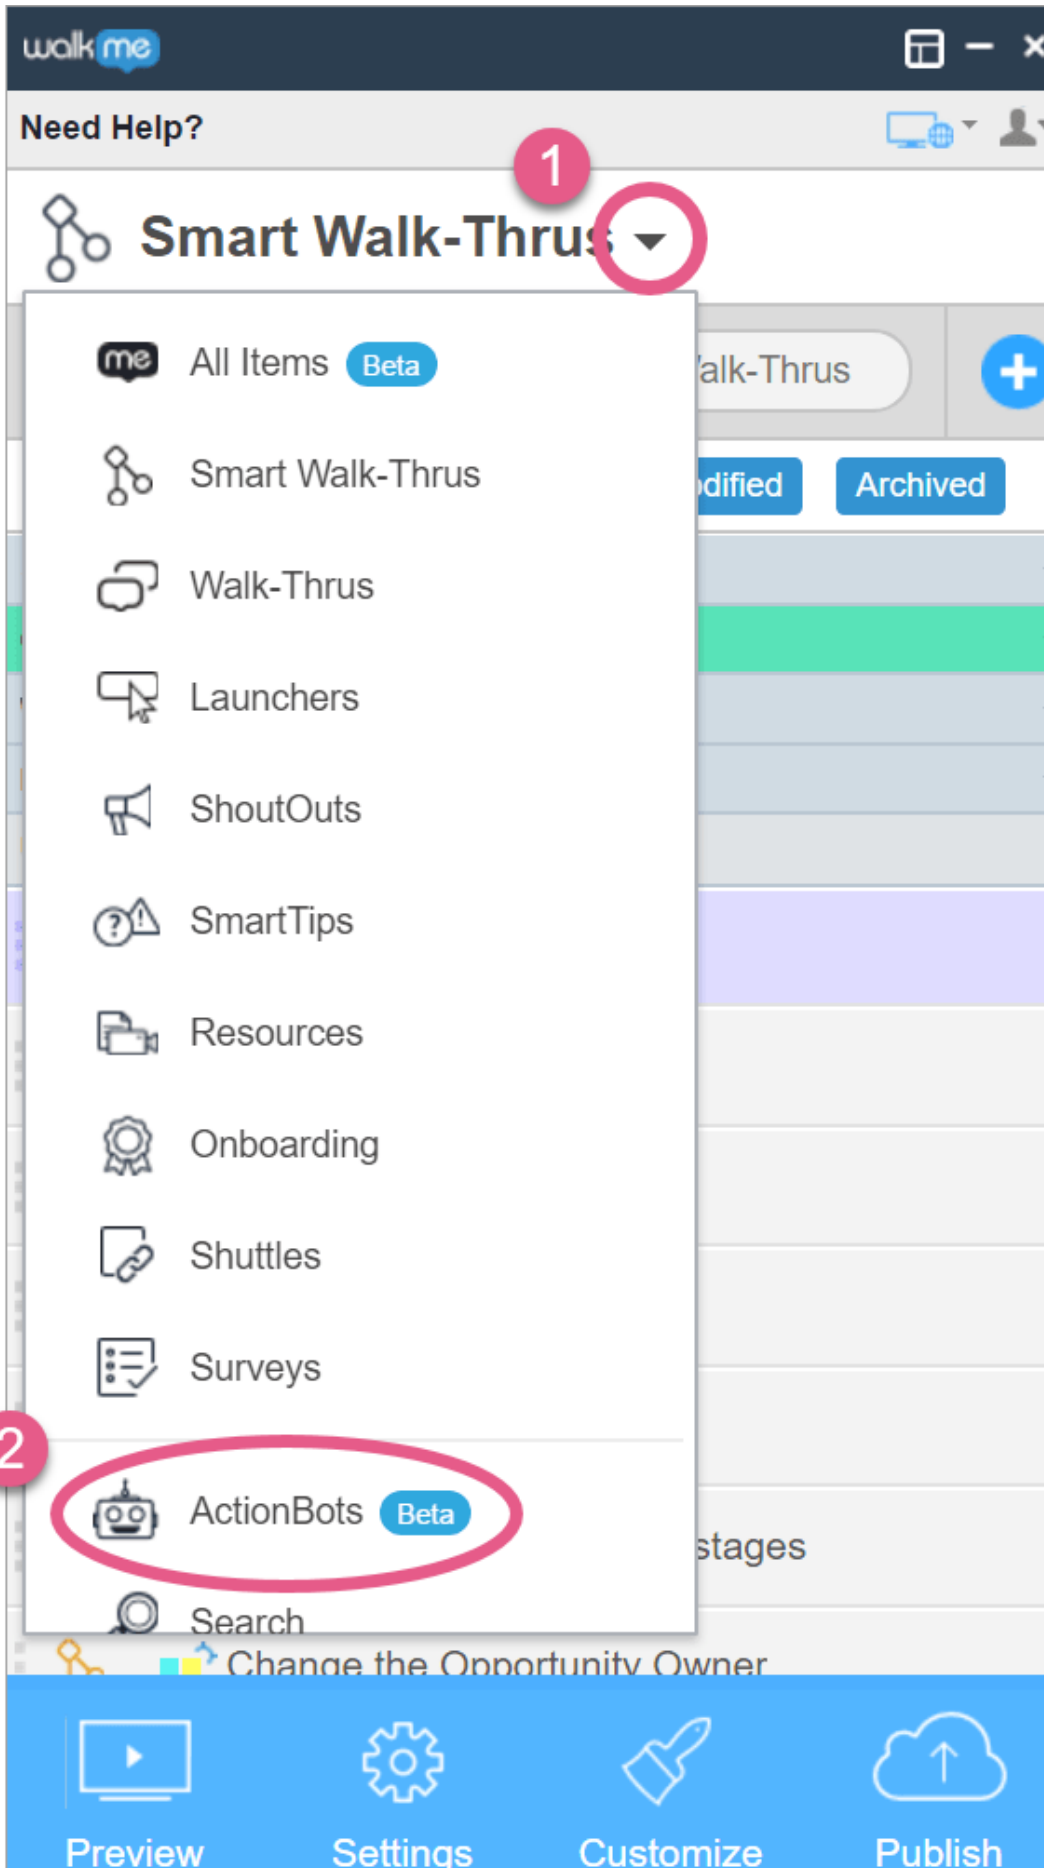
walk me

Need Help?

1

Smart Walk-Thrus

All Items Beta

Smart Walk-Thrus

Walk-Thrus

Launchers

ShoutOuts

SmartTips

Resources

Onboarding

Shuttles

Surveys

2

ActionBots Beta

Search

'alk-Thrus

odified

Archived

stages

Change the Opportunity Owner

Preview

Settings

Customize

Publish